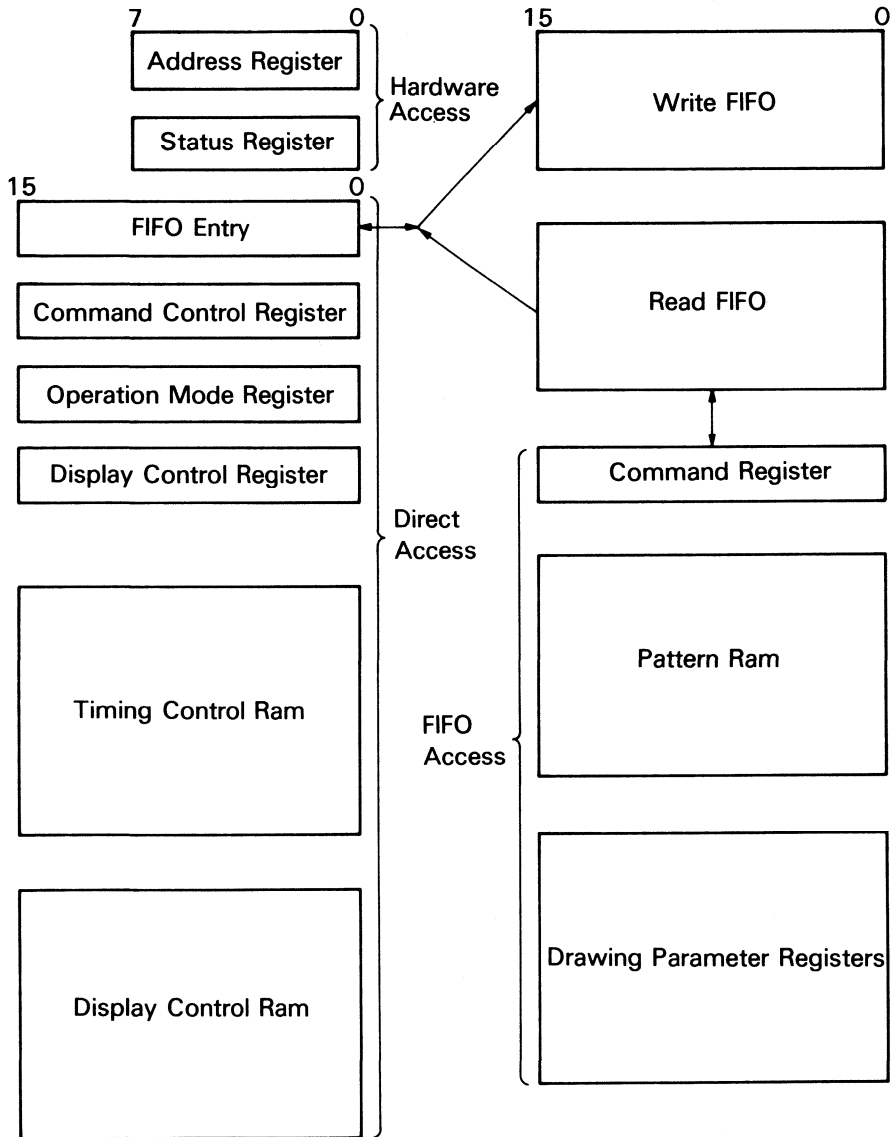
7 0
Address Register
Status Register
Hardware Access

15 0
Write FIFO

15 0
FIFO Entry
Command Control Register
Operation Mode Register
Display Control Register
Direct Access
Timing Control Ram
Display Control Ram

Read FIFO
Command Register
Pattern Ram
FIFO Access
Drawing Parameter Registers